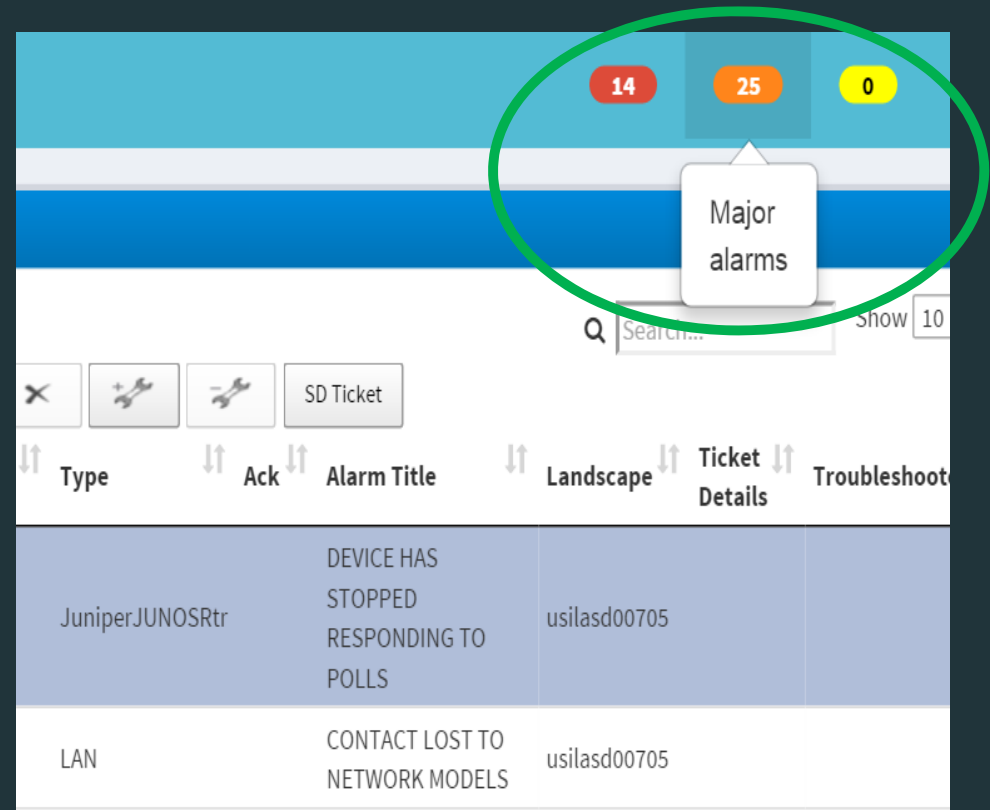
14 25 0

Major alarms

Search...

Show 10

SD Ticket

| Type | Ack | Alarm Title | Landscape | Ticket Details | Troubleshoote |
|---|---|---|---|---|---|
| JuniperJUNOSRtr | | DEVICE HAS STOPPED RESPONDING TO POLLS | usilasd00705 | | |
| LAN | | CONTACT LOST TO NETWORK MODELS | usilasd00705 | | |